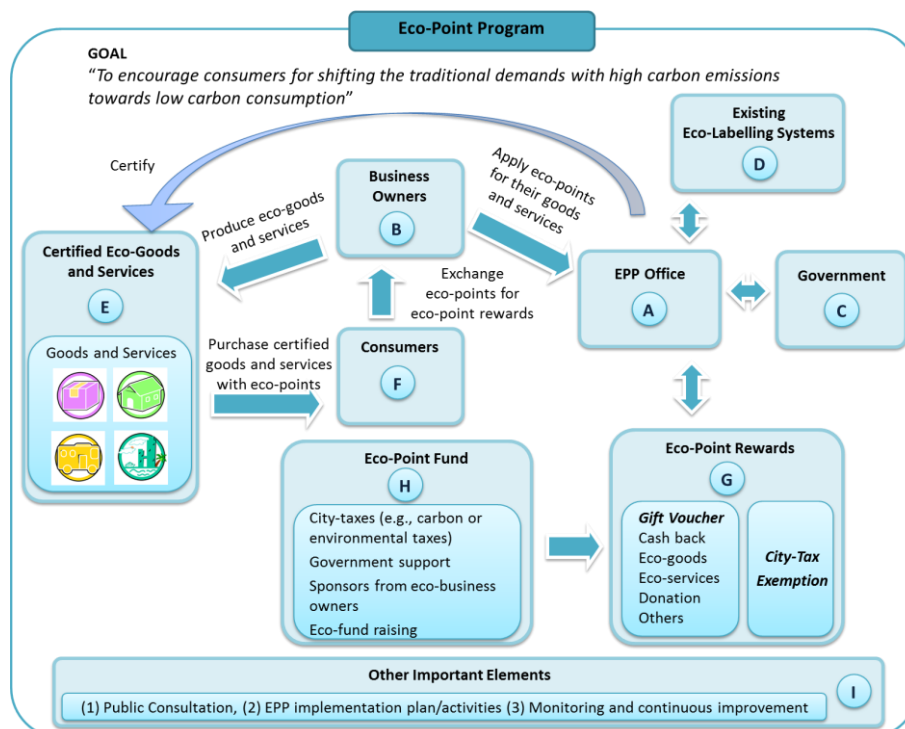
Eco-Point Program

GOAL
"To encourage consumers for shifting the traditional demands with high carbon emissions towards low carbon consumption"

Certify

Business Owners
B

Apply eco-points for their goods and services

Existing Eco-Labelling Systems
D

Produce eco-goods and services

Certified Eco-Goods and Services
E

Goods and Services

Exchange eco-points for eco-point rewards

EPP Office
A

Government
C

Purchase certified goods and services with eco-points

Consumers
F

Eco-Point Fund
H

City-taxes (e.g., carbon or environmental taxes)
Government support
Sponsors from eco-business owners
Eco-fund raising

Eco-Point Rewards
G

Gift Voucher
Cash back
Eco-goods
Eco-services
Donation
Others

City-Tax Exemption

Other Important Elements
I

(1) Public Consultation, (2) EPP implementation plan/activities (3) Monitoring and continuous improvement